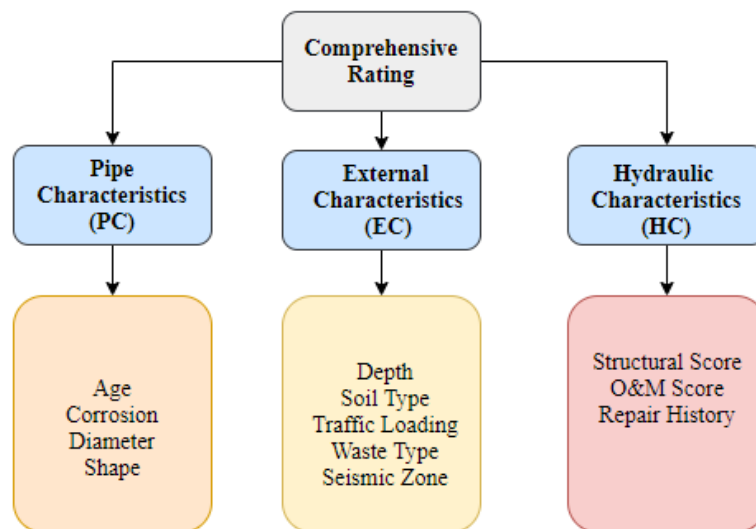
Comprehensive Rating

Pipe Characteristics (PC)

External Characteristics (EC)

Hydraulic Characteristics (HC)

Age
Corrosion
Diameter
Shape

Depth
Soil Type
Traffic Loading
Waste Type
Seismic Zone

Structural Score
O&M Score
Repair History